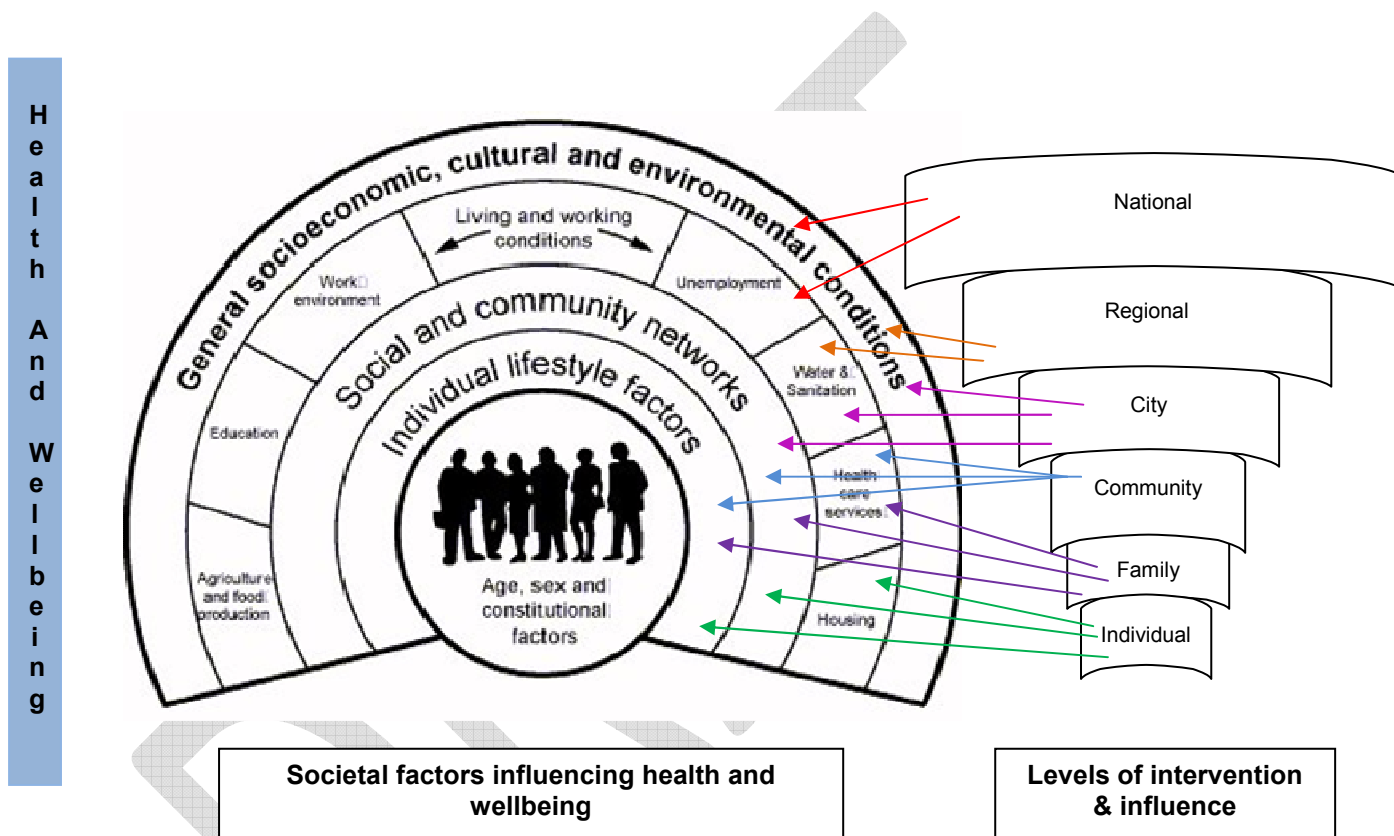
Health And Wellbeing

General socioeconomic, cultural and environmental conditions

Living and working conditions

Work environment

Unemployment

Education

Water & Sanitation

Health care services

Agriculture and food production

Housing

Social and community networks

Individual lifestyle factors

Age, sex and constitutional factors

National

Regional

City

Community

Family

Individual

Societal factors influencing health and wellbeing

Levels of intervention & influence